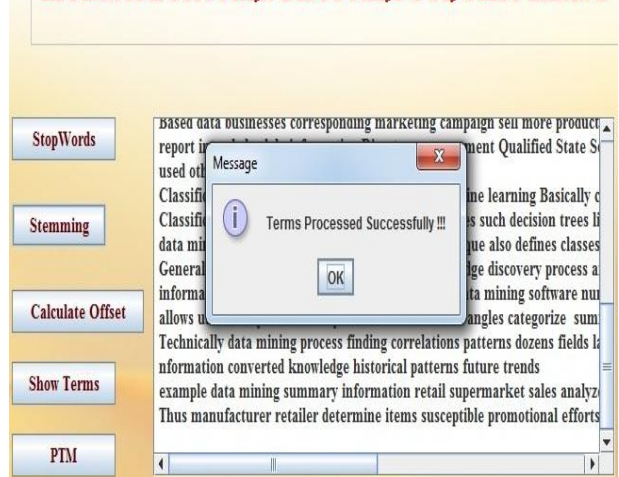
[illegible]

StopWords

Stemming

Calculate Offset

Show Terms

PTM

Based data businesses corresponding marketing campaign sell more product
report i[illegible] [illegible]ment Qualified State S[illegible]
used oth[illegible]
Classifi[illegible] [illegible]ine learning Basically c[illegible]
Classifi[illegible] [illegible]s such decision trees li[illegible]
data mi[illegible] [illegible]que also defines classes
General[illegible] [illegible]ge discovery process a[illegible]
informa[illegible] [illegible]ta mining software nu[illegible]
allows u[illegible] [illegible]angles categorize sum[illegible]
Technically data mining process finding correlations patterns dozens fields la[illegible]
nformation converted knowledge historical patterns future trends
example data mining summary information retail supermarket sales analyz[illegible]
Thus manufacturer retailer determine items susceptible promotional efforts

Message

Terms Processed Successfully !!!

OK